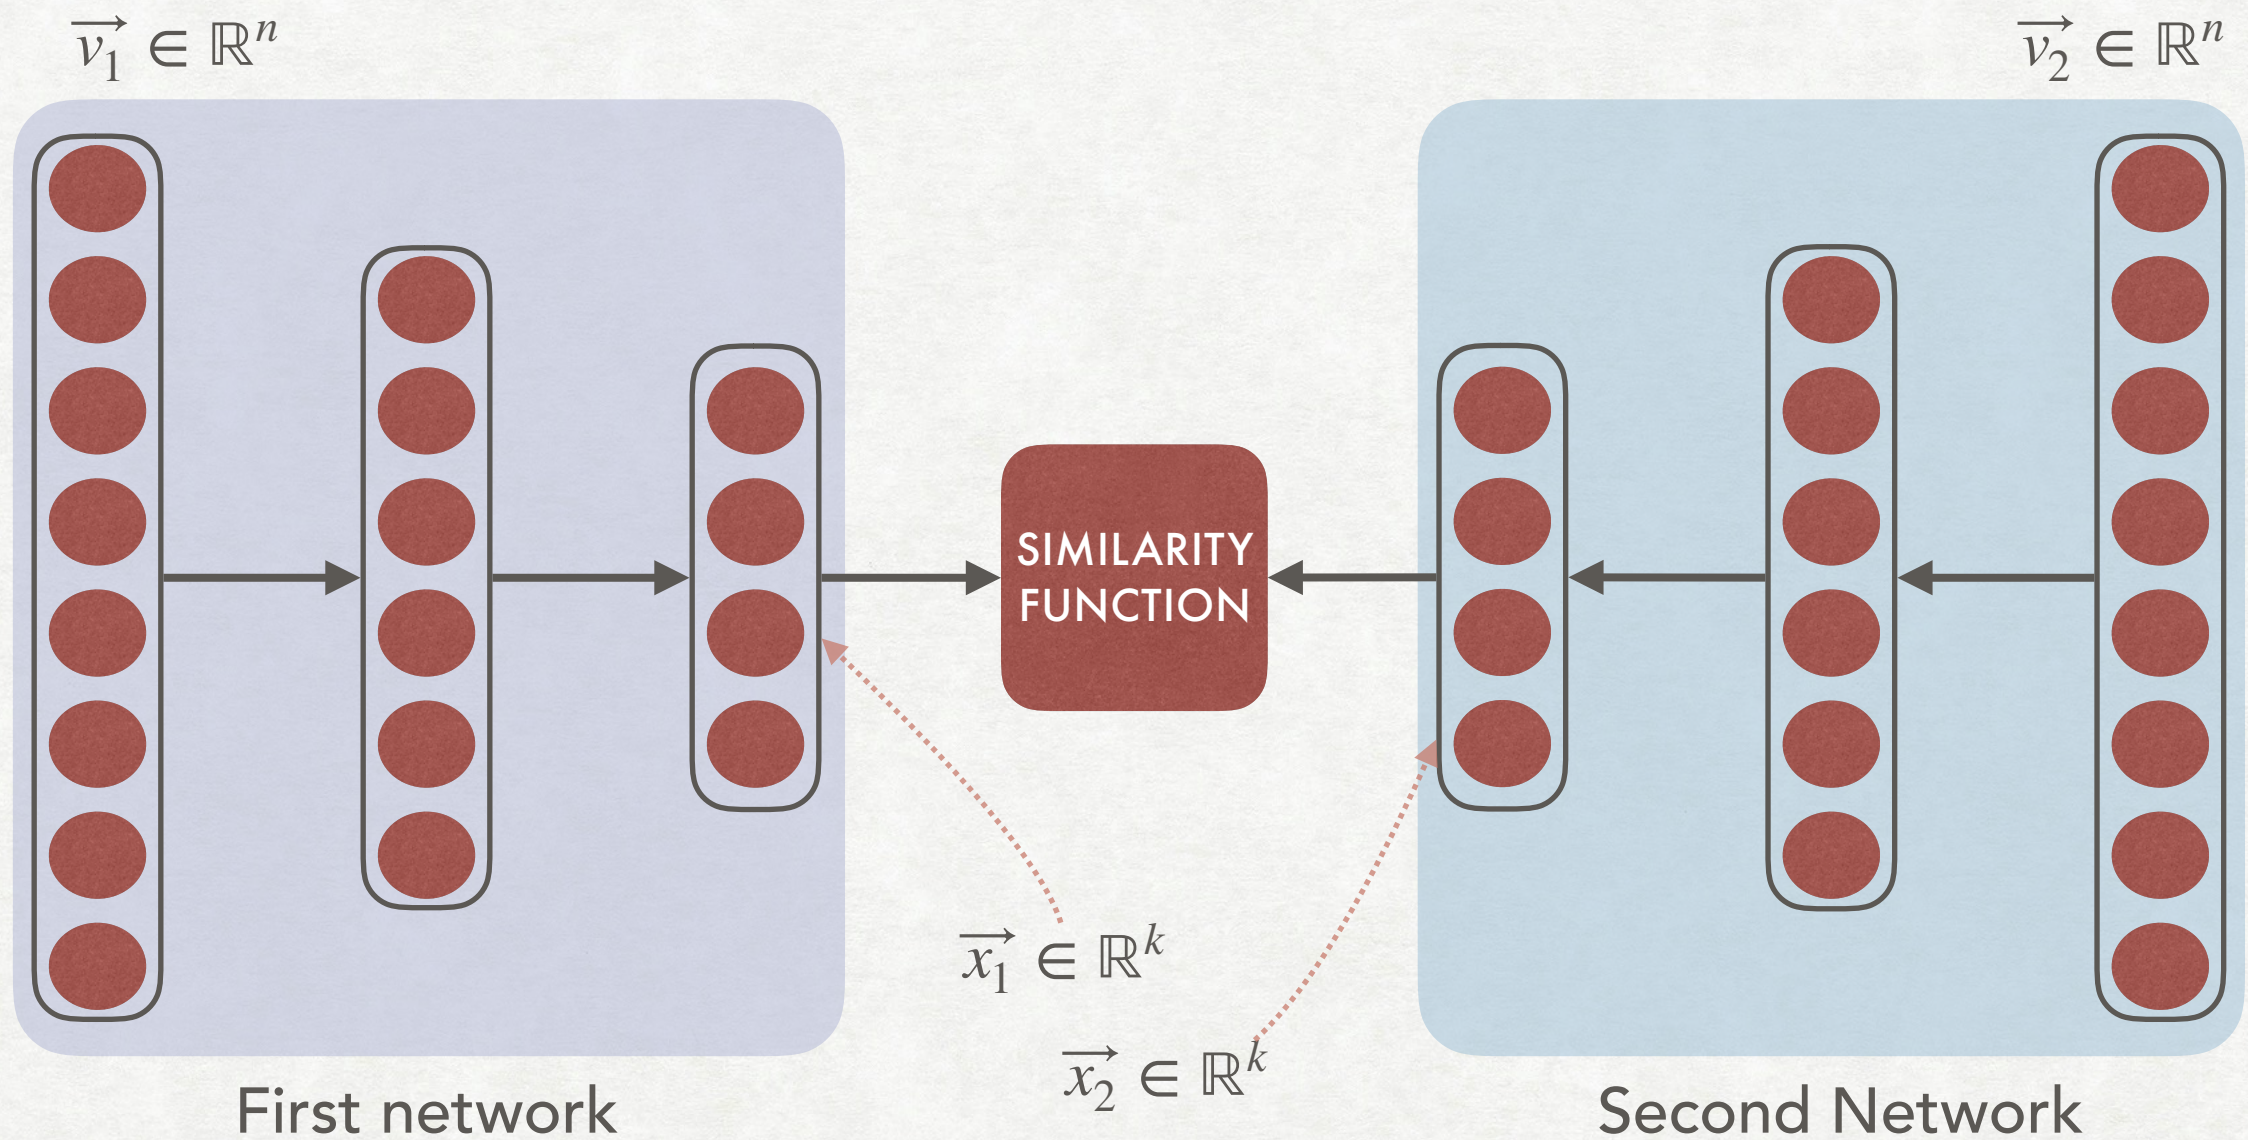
$\overrightarrow{v_1} \in \mathbb{R}^n$

$\overrightarrow{v_2} \in \mathbb{R}^n$

SIMILARITY FUNCTION

$\overrightarrow{x_1} \in \mathbb{R}^k$

$\overrightarrow{x_2} \in \mathbb{R}^k$

First network

Second Network